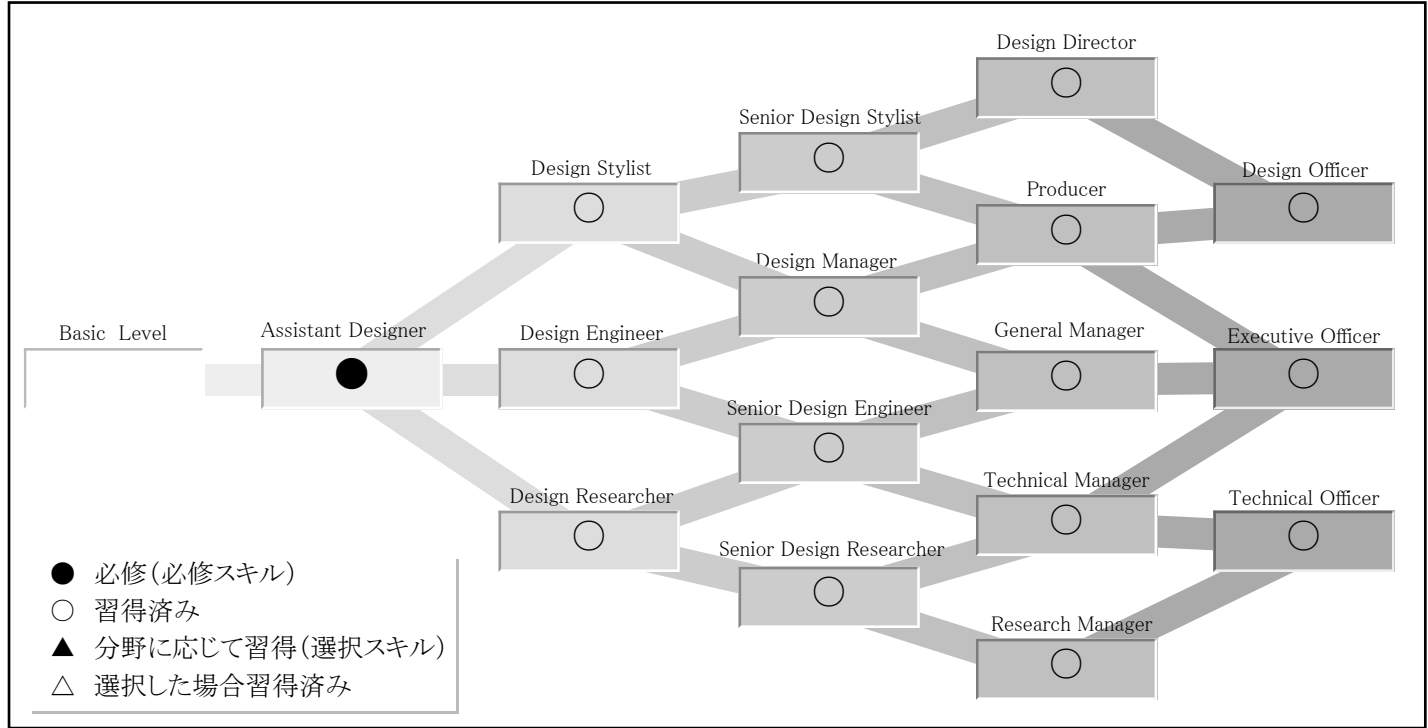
Design Director
○

Senior Design Stylist
○

Design Stylist
○

Design Officer
○

Producer
○

Design Manager
○

Basic Level

Assistant Designer
●

Design Engineer
○

General Manager
○

Executive Officer
○

Senior Design Engineer
○

Technical Manager
○

Design Researcher
○

Technical Officer
○

Senior Design Researcher
○

Research Manager
○

● 必修(必修スキル)
○ 習得済み
▲ 分野に応じて習得(選択スキル)
△ 選択した場合習得済み